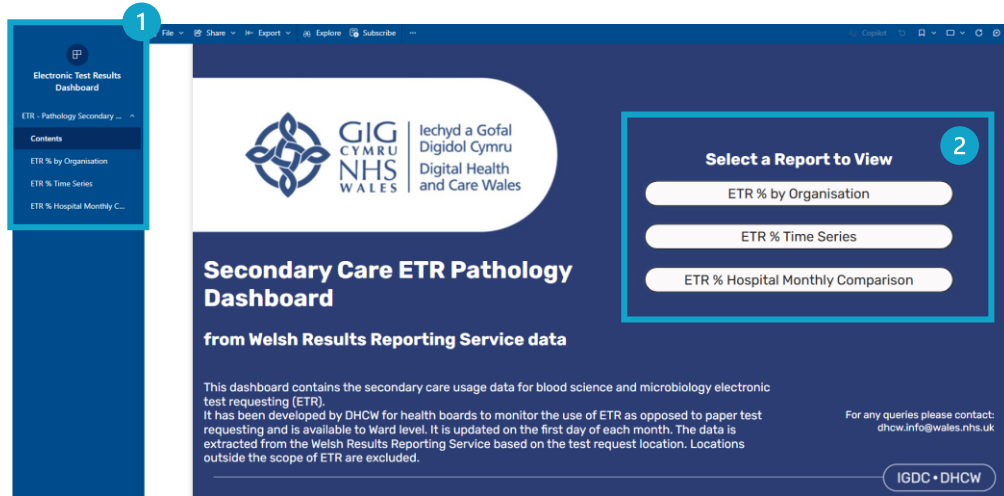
1

Electronic Test Results Dashboard

ETR - Pathology Secondary ...

Contents

ETR % by Organisation

ETR % Time Series

ETR % Hospital Monthly C...

File Share Export Explore Subscribe ...

Copilot

GIG CYMRU NHS WALES | Iechyd a Gofal Digidol Cymru Digital Health and Care Wales

Secondary Care ETR Pathology Dashboard

from Welsh Results Reporting Service data

2

Select a Report to View

ETR % by Organisation

ETR % Time Series

ETR % Hospital Monthly Comparison

This dashboard contains the secondary care usage data for blood science and microbiology electronic test requesting (ETR).
It has been developed by DHCW for health boards to monitor the use of ETR as opposed to paper test requesting and is available to Ward level. It is updated on the first day of each month. The data is extracted from the Welsh Results Reporting Service based on the test request location. Locations outside the scope of ETR are excluded.

For any queries please contact: dhcw.info@wales.nhs.uk

IGDC • DHCW